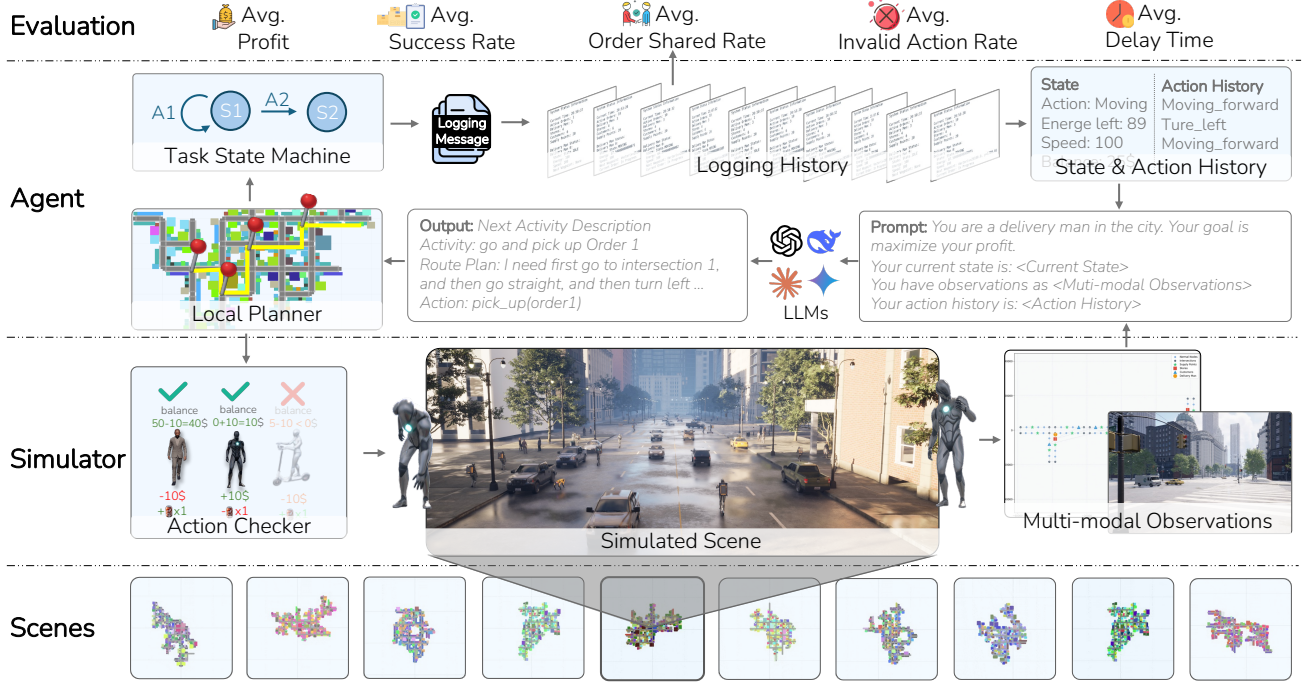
Evaluation

Avg. Profit

Avg. Success Rate

Avg. Order Shared Rate

Avg. Invalid Action Rate

Avg. Delay Time

Agent

A1 S1 A2 S2

Task State Machine

Logging Message

Logging History

State
Action: Moving
Energe left: 89
Speed: 100

Action History
Moving_forward
Ture_left
Moving_forward

State & Action History

Local Planner

Output: Next Activity Description
Activity: go and pick up Order 1
Route Plan: I need first go to intersection 1, and then go straight, and then turn left ...
Action: pick_up(order1)

LLMs

Prompt: You are a delivery man in the city. Your goal is maximize your profit.
Your current state is: <Current State>
You have observations as <Muti-modal Observations>
Your action history is: <Action History>

Simulator

balance 50-10=40$
balance 0+10=10$
balance 5-10 < 0$

-10$
+10$
-10$
+ x1
- x1

Action Checker

Simulated Scene

Multi-modal Observations

Scenes